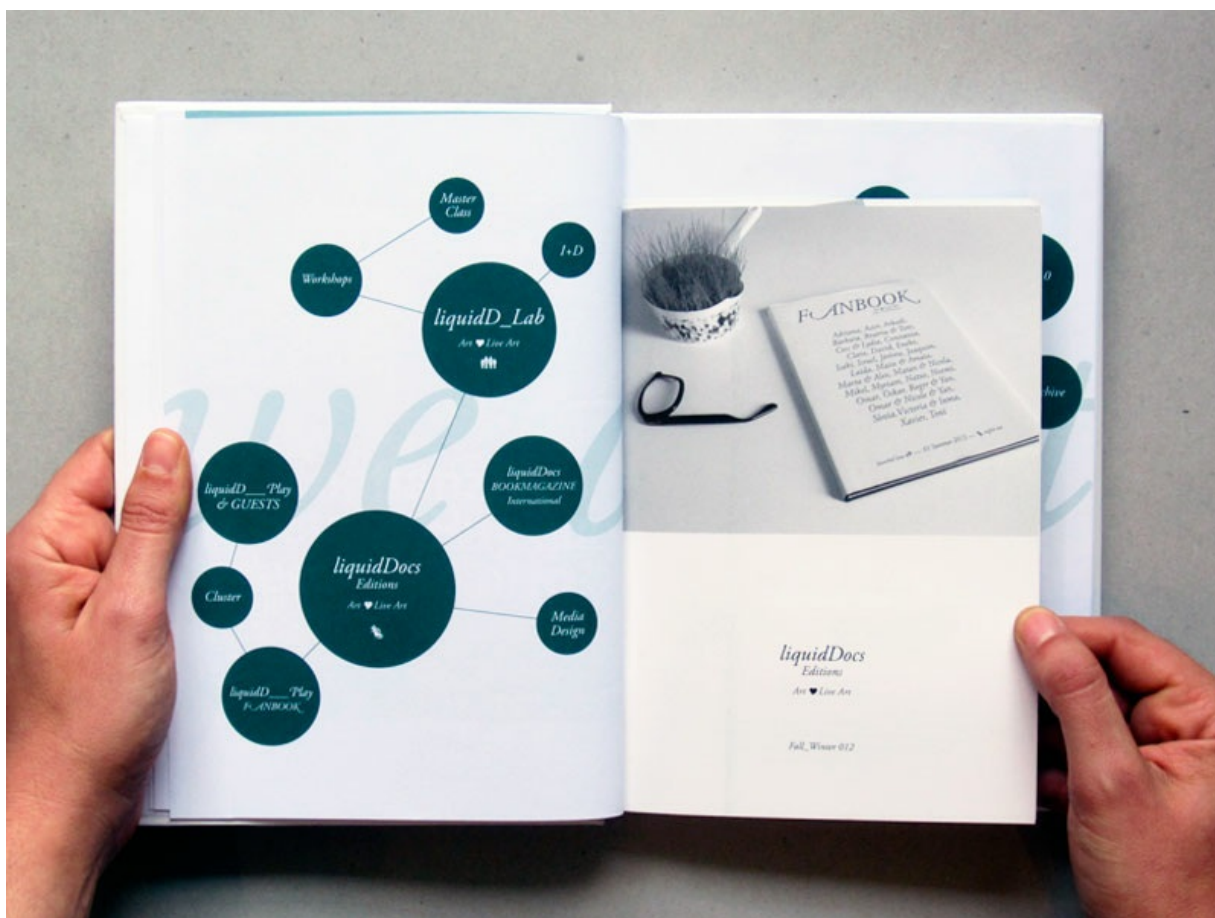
Master Class

Workshops

I+D

liquidD_Lab
Art ♥ Live Art

we

liquidD__Play & GUESTS

liquidDocs BOOKMAGAZINE International

liquidDocs Editions
Art ♥ Live Art

Cluster

Media Design

liquidD__Play
F ANBOOK

0

chive

F ANBOOK

Adriana, Aitor, Arkaitz, Barbara, Beatriz & Toni, Ciro & Lasha, Constanza, Clara, David, Eneko, Izaki, Israel, Jaione, Joaquim, Laida, Maite & Amaia, Marta & Alex, Mateo & Nicola, Mikel, Myriam, Nerea, Naomi, Oscar, Oskar, Roger & Yan, Sonia, Victoria & Jaime, Xavier, Toni

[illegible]

liquidDocs
Editions
Art ♥ Live Art

Fall_Winter 012